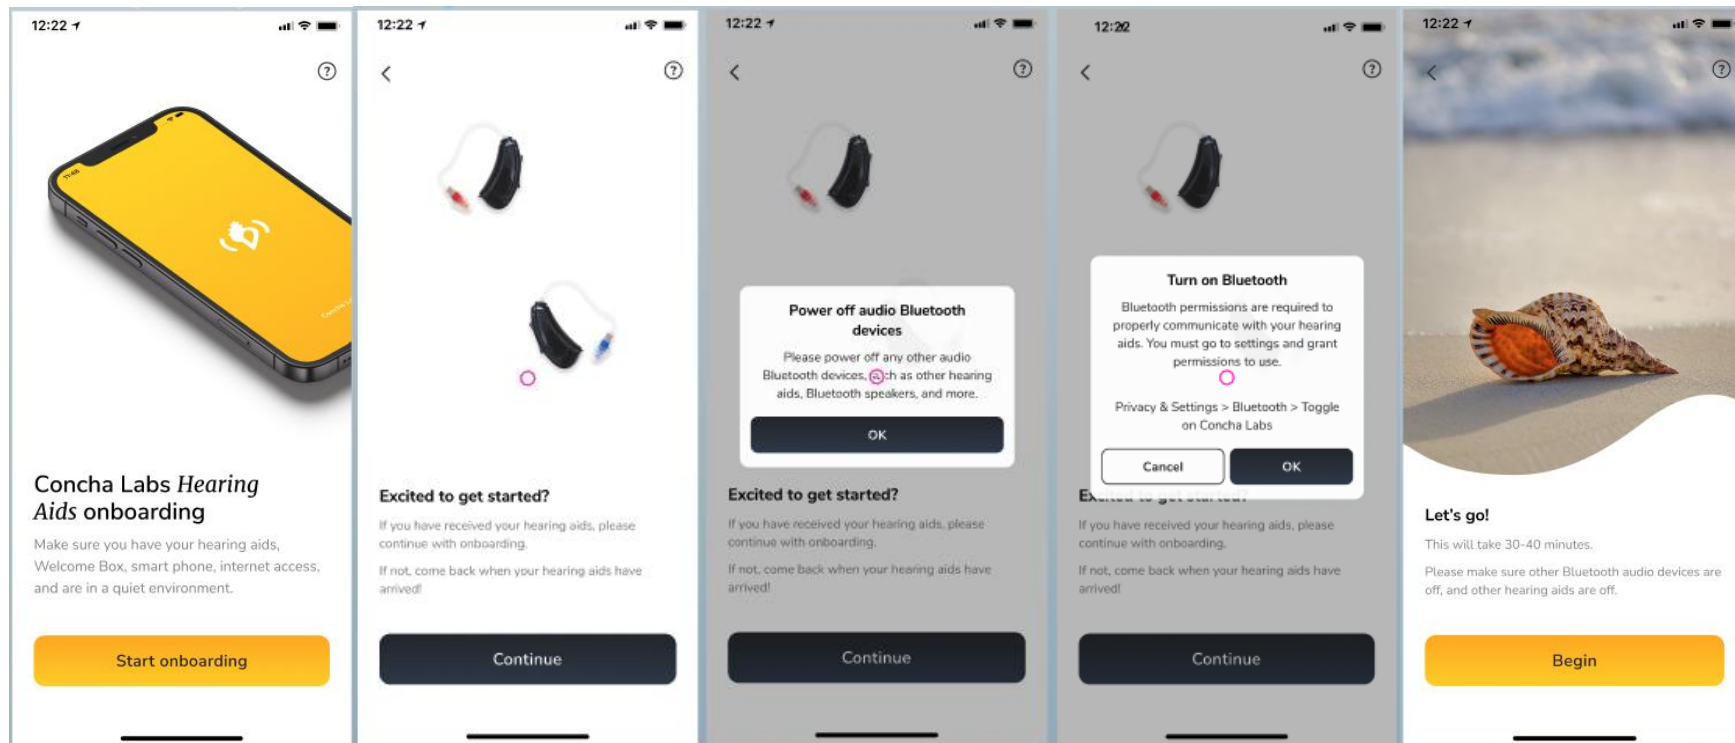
12:22

Concha Labs *Hearing Aids* onboarding

Make sure you have your hearing aids, Welcome Box, smart phone, internet access, and are in a quiet environment.

Start onboarding

12:22

Excited to get started?

If you have received your hearing aids, please continue with onboarding.

If not, come back when your hearing aids have arrived!

Continue

12:22

Power off audio Bluetooth devices

Please power off any other audio Bluetooth devices, such as other hearing aids, Bluetooth speakers, and more.

OK

Excited to get started?

If you have received your hearing aids, please continue with onboarding.

If not, come back when your hearing aids have arrived!

Continue

12:22

Turn on Bluetooth

Bluetooth permissions are required to properly communicate with your hearing aids. You must go to settings and grant permissions to use.

Privacy & Settings > Bluetooth > Toggle on Concha Labs

Cancel

OK

Ex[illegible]

If you have received your hearing aids, please continue with onboarding.

If not, come back when your hearing aids have arrived!

Continue

12:22

Let's go!

This will take 30-40 minutes.

Please make sure other Bluetooth audio devices are off, and other hearing aids are off.

Begin